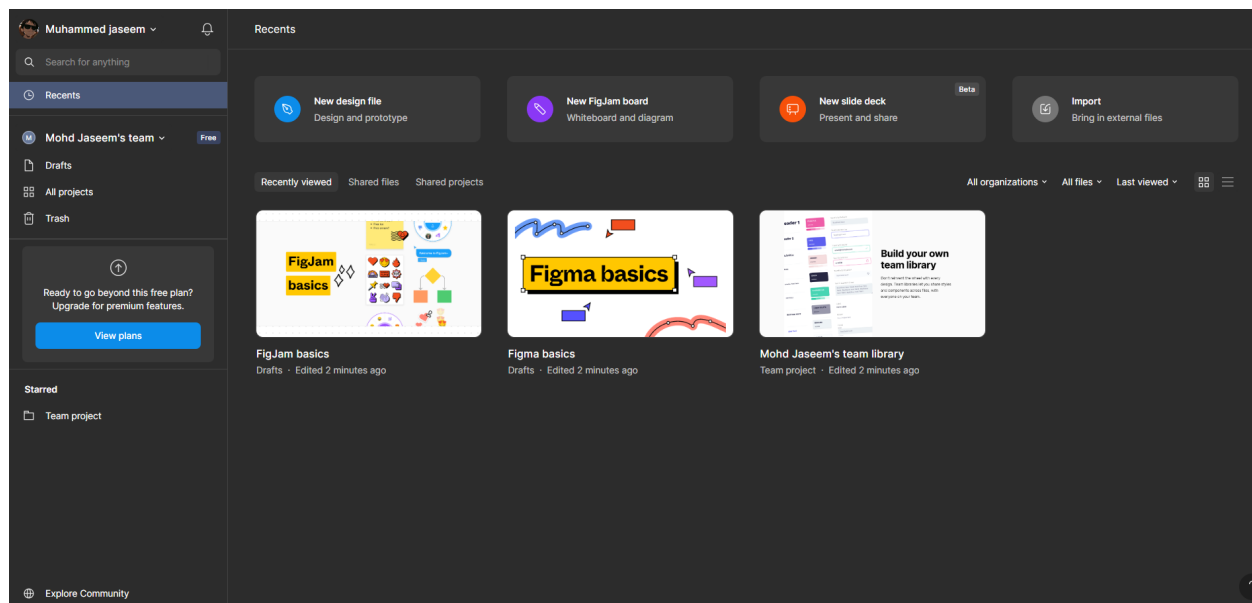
Muhammed jaseem

Search for anything

Recents

M Mohd Jaseem's team Free

Drafts

All projects

Trash

Ready to go beyond this free plan? Upgrade for premium features.

View plans

Starred

Team project

Explore Community

Recents

New design file
Design and prototype

New FigJam board
Whiteboard and diagram

Beta
New slide deck
Present and share

Import
Bring in external files

Recently viewed Shared files Shared projects

All organizations All files Last viewed

FigJam basics

Figma basics

Build your own team library

FigJam basics
Drafts · Edited 2 minutes ago

Figma basics
Drafts · Edited 2 minutes ago

Mohd Jaseem's team library
Team project · Edited 2 minutes ago